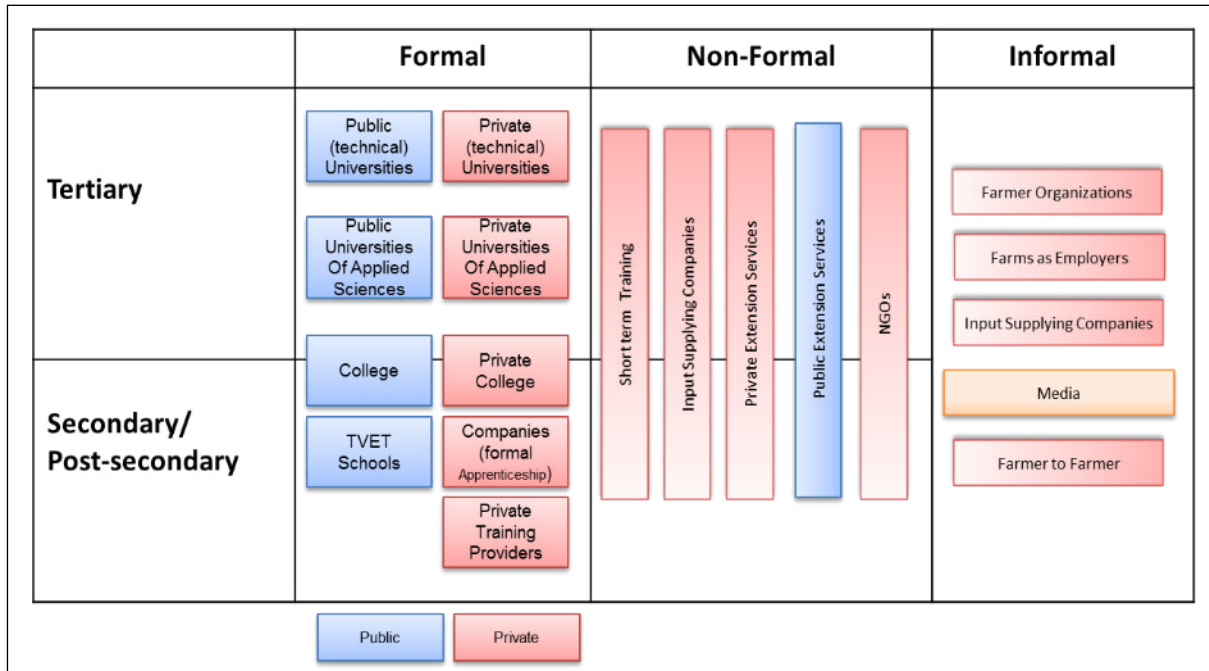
| | Formal | Non-Formal | Informal |
|---|---|---|---|
| Tertiary | Public (technical) Universities; Private (technical) Universities; Public Universities Of Applied Sciences; Private Universities Of Applied Sciences | Short term Training; Input Supplying Companies; Private Extension Services; Public Extension Services; NGOs | Farmer Organizations; Farms as Employers; Input Supplying Companies |
| Secondary/ Post-secondary | College; Private College; TVET Schools; Companies (formal Apprenticeship); Private Training Providers | | Media; Farmer to Farmer |

Public

Private